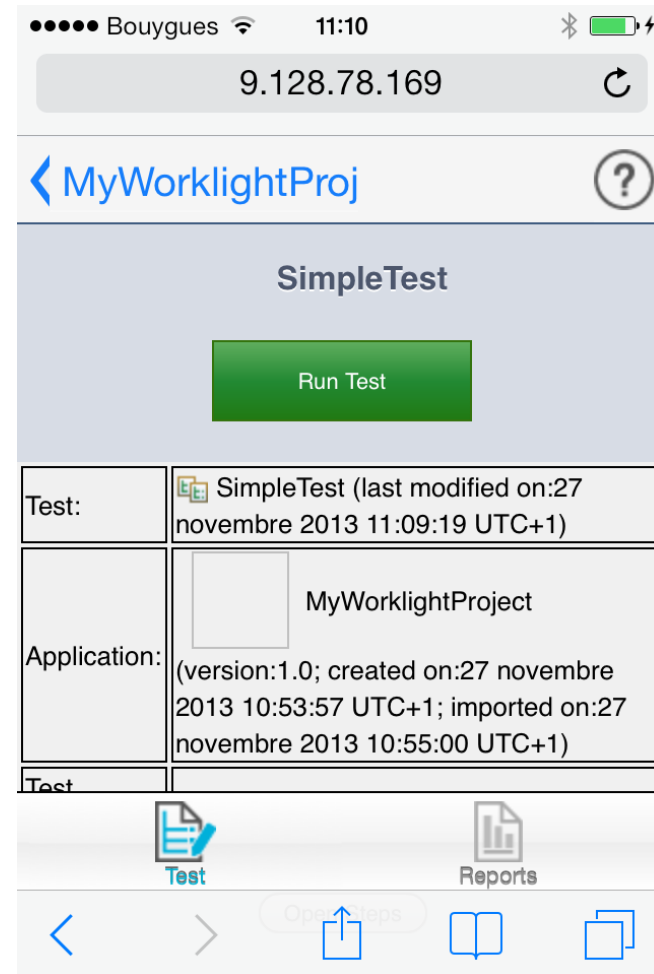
●●●●● Bouygues 11:10

9.128.78.169

MyWorklightProj

?

SimpleTest

Run Test

| Test: | SimpleTest (last modified on:27 novembre 2013 11:09:19 UTC+1) |
|---|---|
| Application: | MyWorklightProject (version:1.0; created on:27 novembre 2013 10:53:57 UTC+1; imported on:27 novembre 2013 10:55:00 UTC+1) |
| Test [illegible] | |

Test

Reports

Open Steps